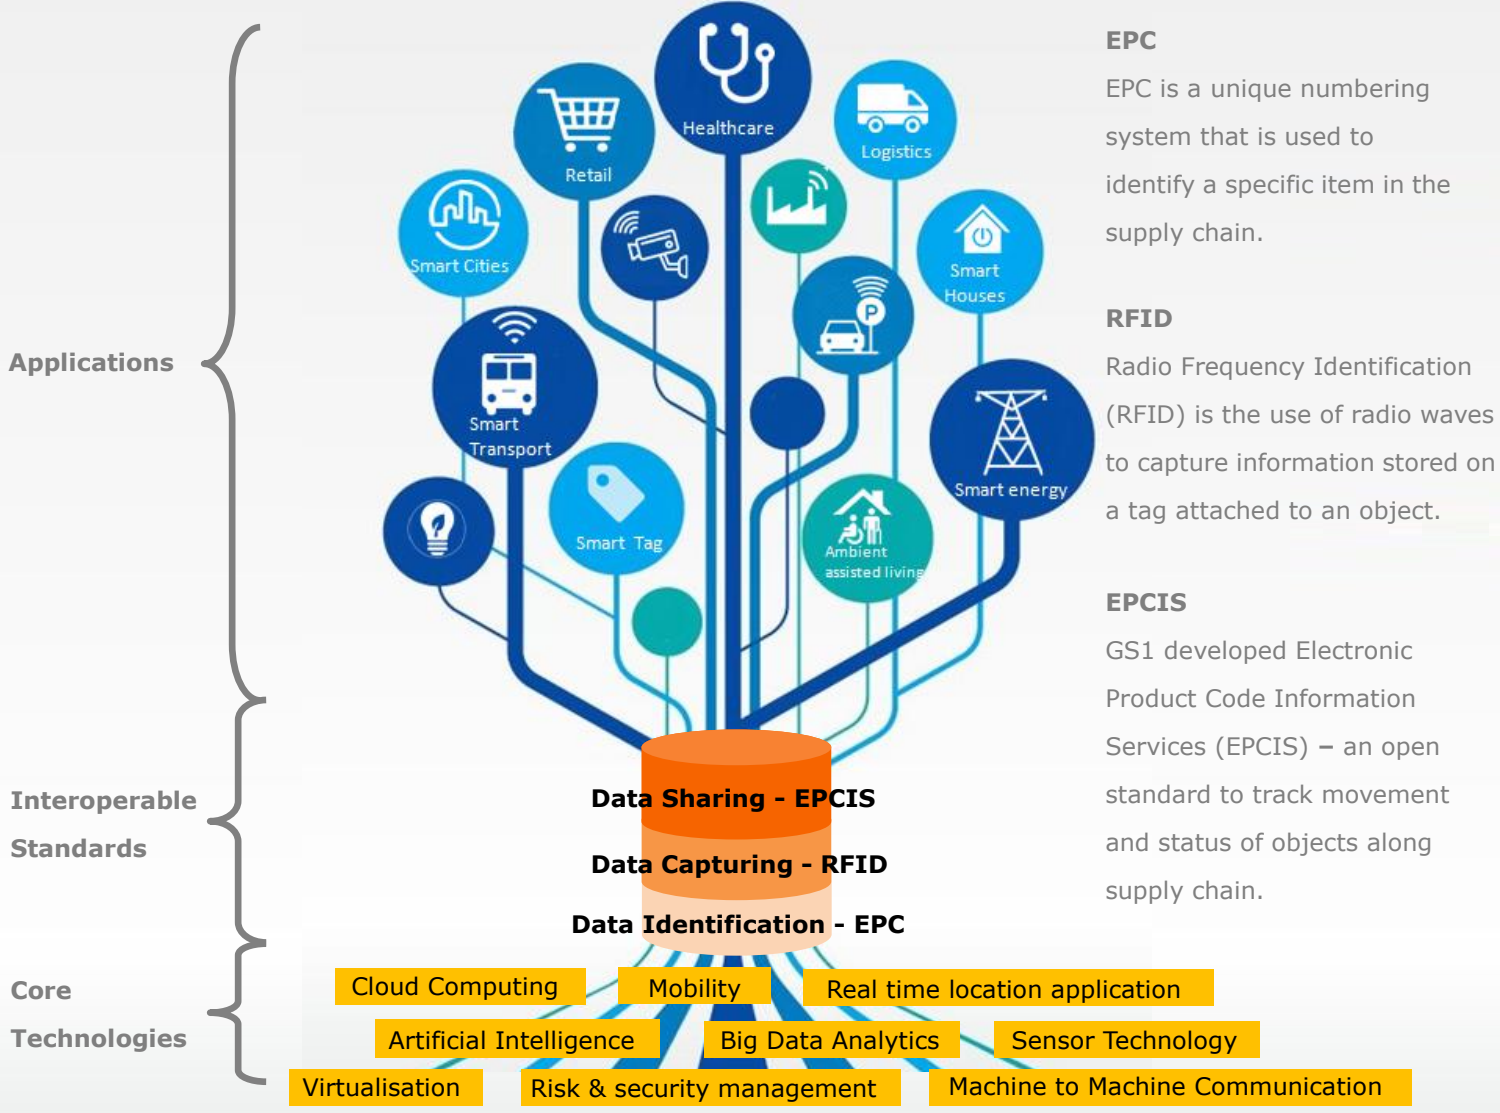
Applications

Interoperable Standards

Core Technologies

Healthcare

Retail

Logistics

Smart Cities

Smart Houses

Smart Transport

Smart energy

Smart Tag

Ambient assisted living

Data Sharing - EPCIS

Data Capturing - RFID

Data Identification - EPC

Cloud Computing

Mobility

Real time location application

Artificial Intelligence

Big Data Analytics

Sensor Technology

Virtualisation

Risk & security management

Machine to Machine Communication

EPC

EPC is a unique numbering system that is used to identify a specific item in the supply chain.

RFID

Radio Frequency Identification (RFID) is the use of radio waves to capture information stored on a tag attached to an object.

EPCIS

GS1 developed Electronic Product Code Information Services (EPCIS) – an open standard to track movement and status of objects along supply chain.